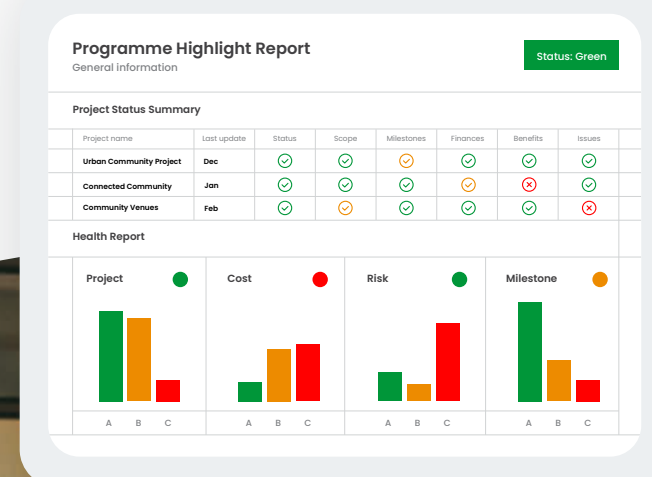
Programme Highlight Report
General information

Status: Green

Project Status Summary

| Project name | Last update | Status | Scope | Milestones | Finances | Benefits | Issues |
|---|---|---|---|---|---|---|---|
| Urban Community Project | Dec | | | | | | |
| Connected Community | Jan | | | | | | |
| Community Venues | Feb | | | | | | |

Health Report

Project

A B C

Cost

A B C

Risk

A B C

Milestone

A B C